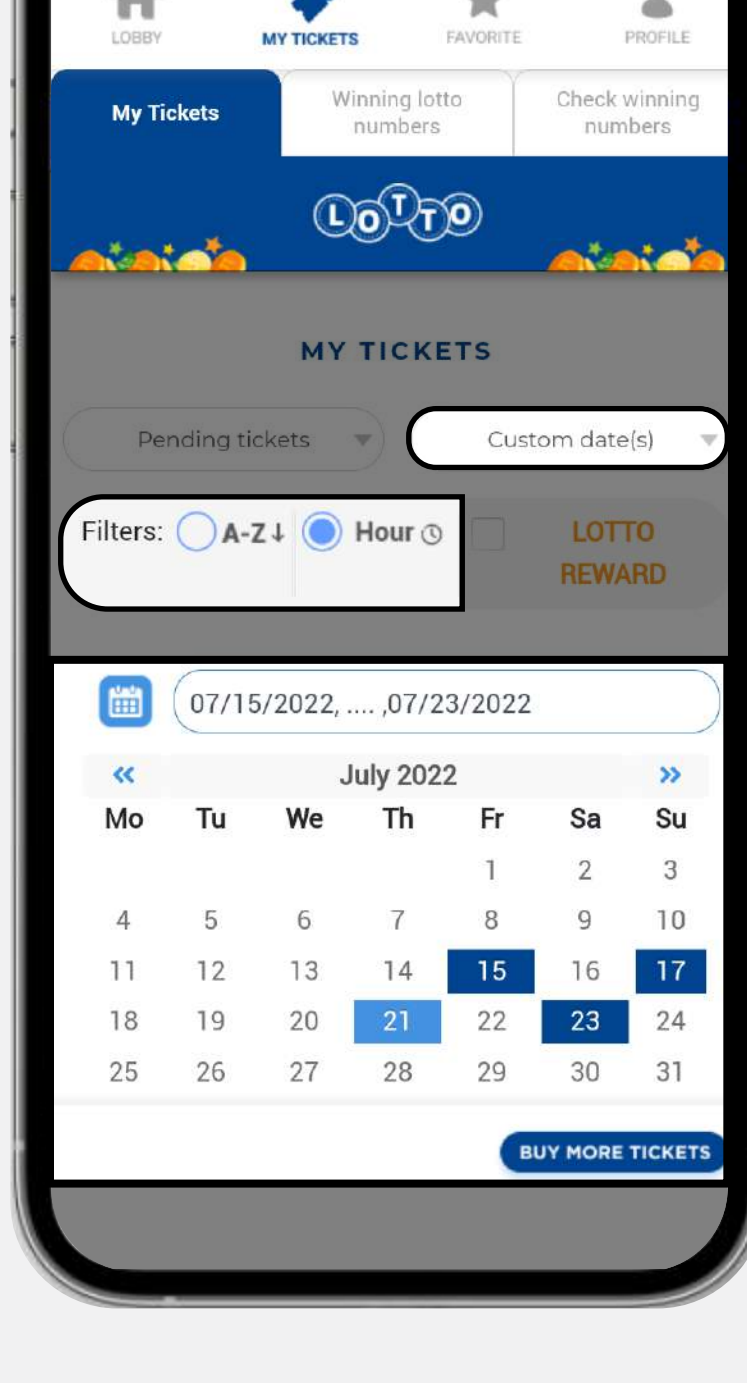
LOBBY MY TICKETS FAVORITE PROFILE

My Tickets | Winning lotto numbers | Check winning numbers

LOTTO

MY TICKETS

Pending tickets

Custom date(s)

Filters: A-Z↓ Hour

LOTTO REWARD

07/15/2022, .... ,07/23/2022

« July 2022 »

| Mo | Tu | We | Th | Fr | Sa | Su |
|---|---|---|---|---|---|---|
| | | | | 1 | 2 | 3 |
| 4 | 5 | 6 | 7 | 8 | 9 | 10 |
| 11 | 12 | 13 | 14 | 15 | 16 | 17 |
| 18 | 19 | 20 | 21 | 22 | 23 | 24 |
| 25 | 26 | 27 | 28 | 29 | 30 | 31 |

BUY MORE TICKETS